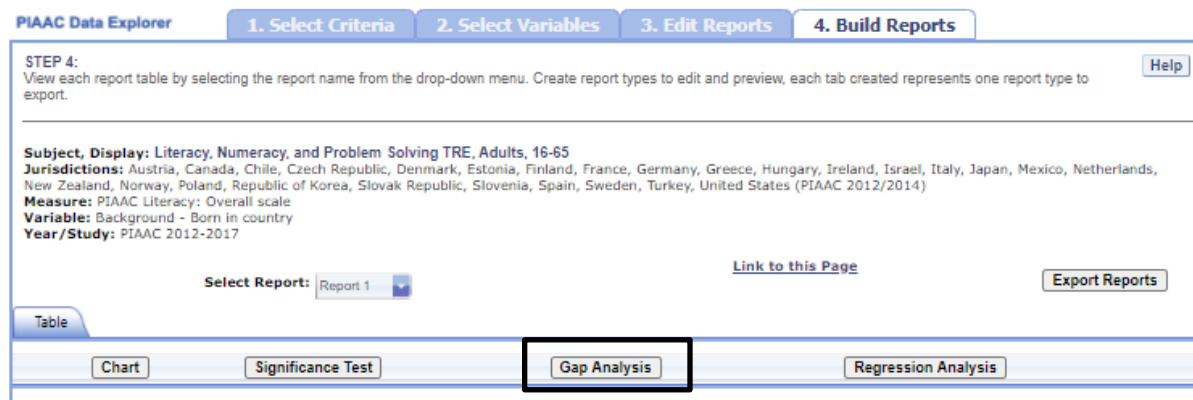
PIAAC Data Explorer

1. Select Criteria

2. Select Variables

3. Edit Reports

4. Build Reports

STEP 4:
View each report table by selecting the report name from the drop-down menu. Create report types to edit and preview, each tab created represents one report type to export.

Help

Subject, Display: Literacy, Numeracy, and Problem Solving TRE, Adults, 16-65
Jurisdictions: Austria, Canada, Chile, Czech Republic, Denmark, Estonia, Finland, France, Germany, Greece, Hungary, Ireland, Israel, Italy, Japan, Mexico, Netherlands, New Zealand, Norway, Poland, Republic of Korea, Slovak Republic, Slovenia, Spain, Sweden, Turkey, United States (PIAAC 2012/2014)
Measure: PIAAC Literacy: Overall scale
Variable: Background - Born in country
Year/Study: PIAAC 2012-2017

Select Report: Report 1

Link to this Page

Export Reports

Table

Chart

Significance Test

Gap Analysis

Regression Analysis